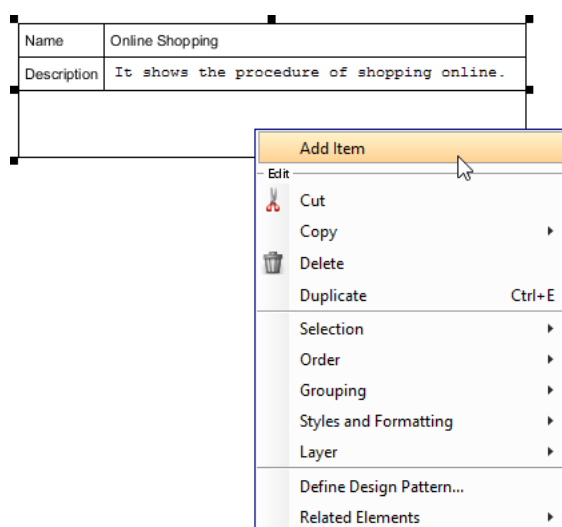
| Name | Online Shopping |
|---|---|
| Description | It shows the procedure of shopping online. |

Add Item
Edit
Cut
Copy
Delete
Duplicate Ctrl+E
Selection
Order
Grouping
Styles and Formatting
Layer
Define Design Pattern...
Related Elements